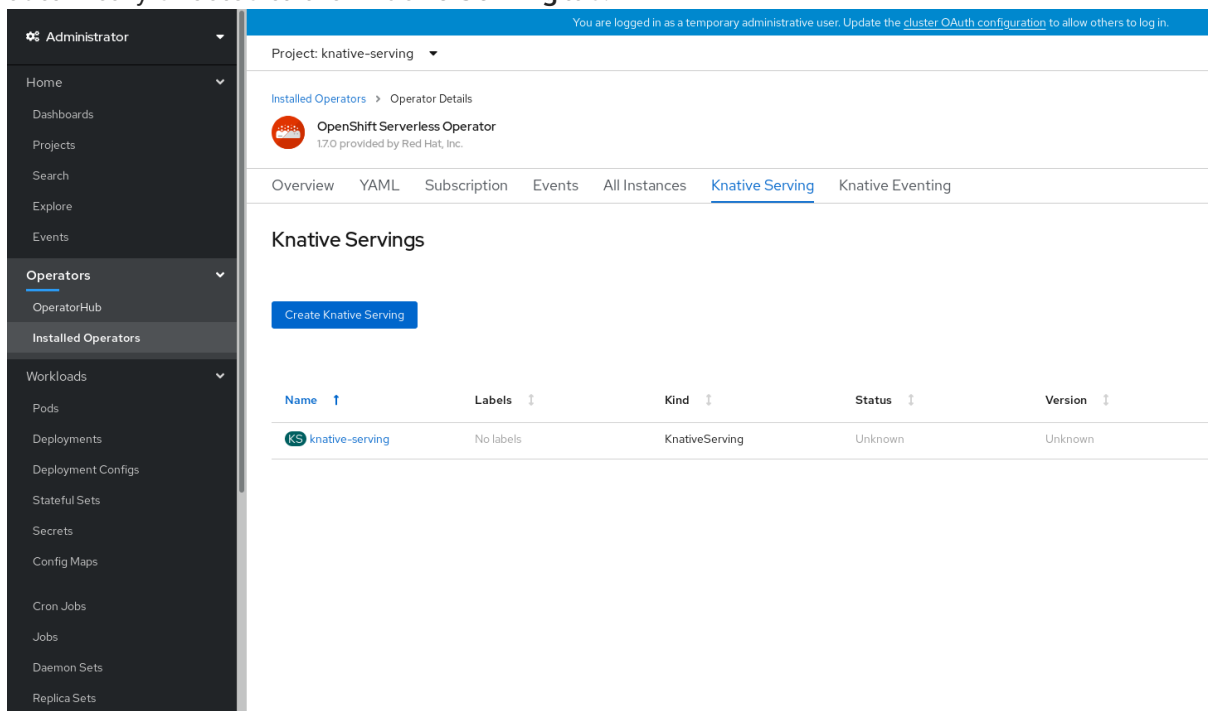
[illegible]

Administrator

Home
Dashboards
Projects
Search
Explore
Events

Operators
OperatorHub
Installed Operators

Workloads
Pods
Deployments
Deployment Configs
Stateful Sets
Secrets
Config Maps
Cron Jobs
Jobs
Daemon Sets
Replica Sets

You are logged in as a temporary administrative user. Update the cluster OAuth configuration to allow others to log in.

Project: knative-serving

Installed Operators > Operator Details

OpenShift Serverless Operator
1.7.0 provided by Red Hat, Inc.

Overview YAML Subscription Events All Instances Knative Serving Knative Eventing

Knative Servings

Create Knative Serving

| Name | Labels | Kind | Status | Version |
|---|---|---|---|---|
| KS knative-serving | No labels | KnativeServing | Unknown | Unknown |